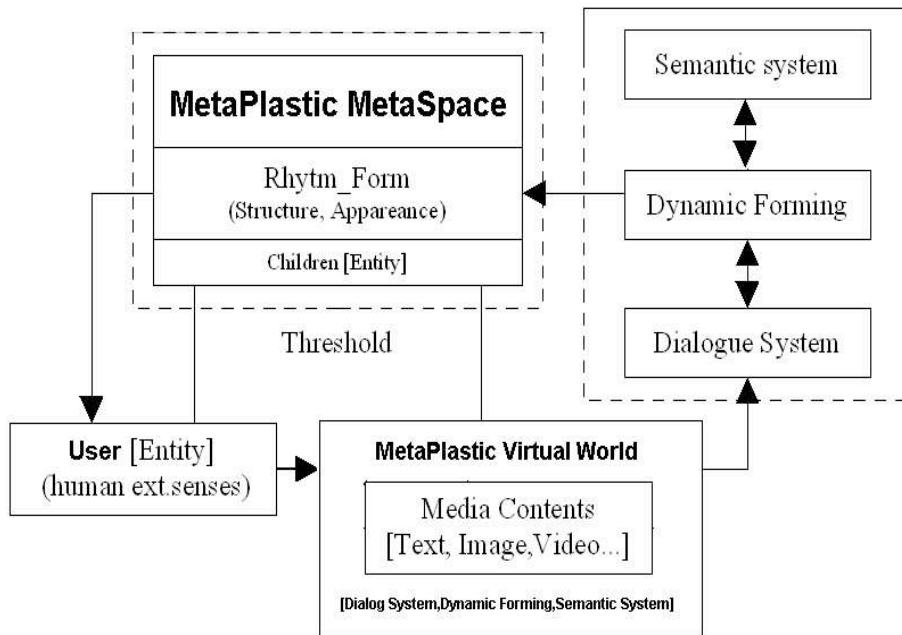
MetaPlastic MetaSpace

Rhytm_Form
(Structure, Appareance)

Children [Entity]

Semantic system

Dynamic Forming

Dialogue System

Threshold

User [Entity]
(human ext.senses)

MetaPlastic Virtual World

Media Contents
[Text, Image,Video...]

[Dialog System,Dynamic Forming,Semantic System]